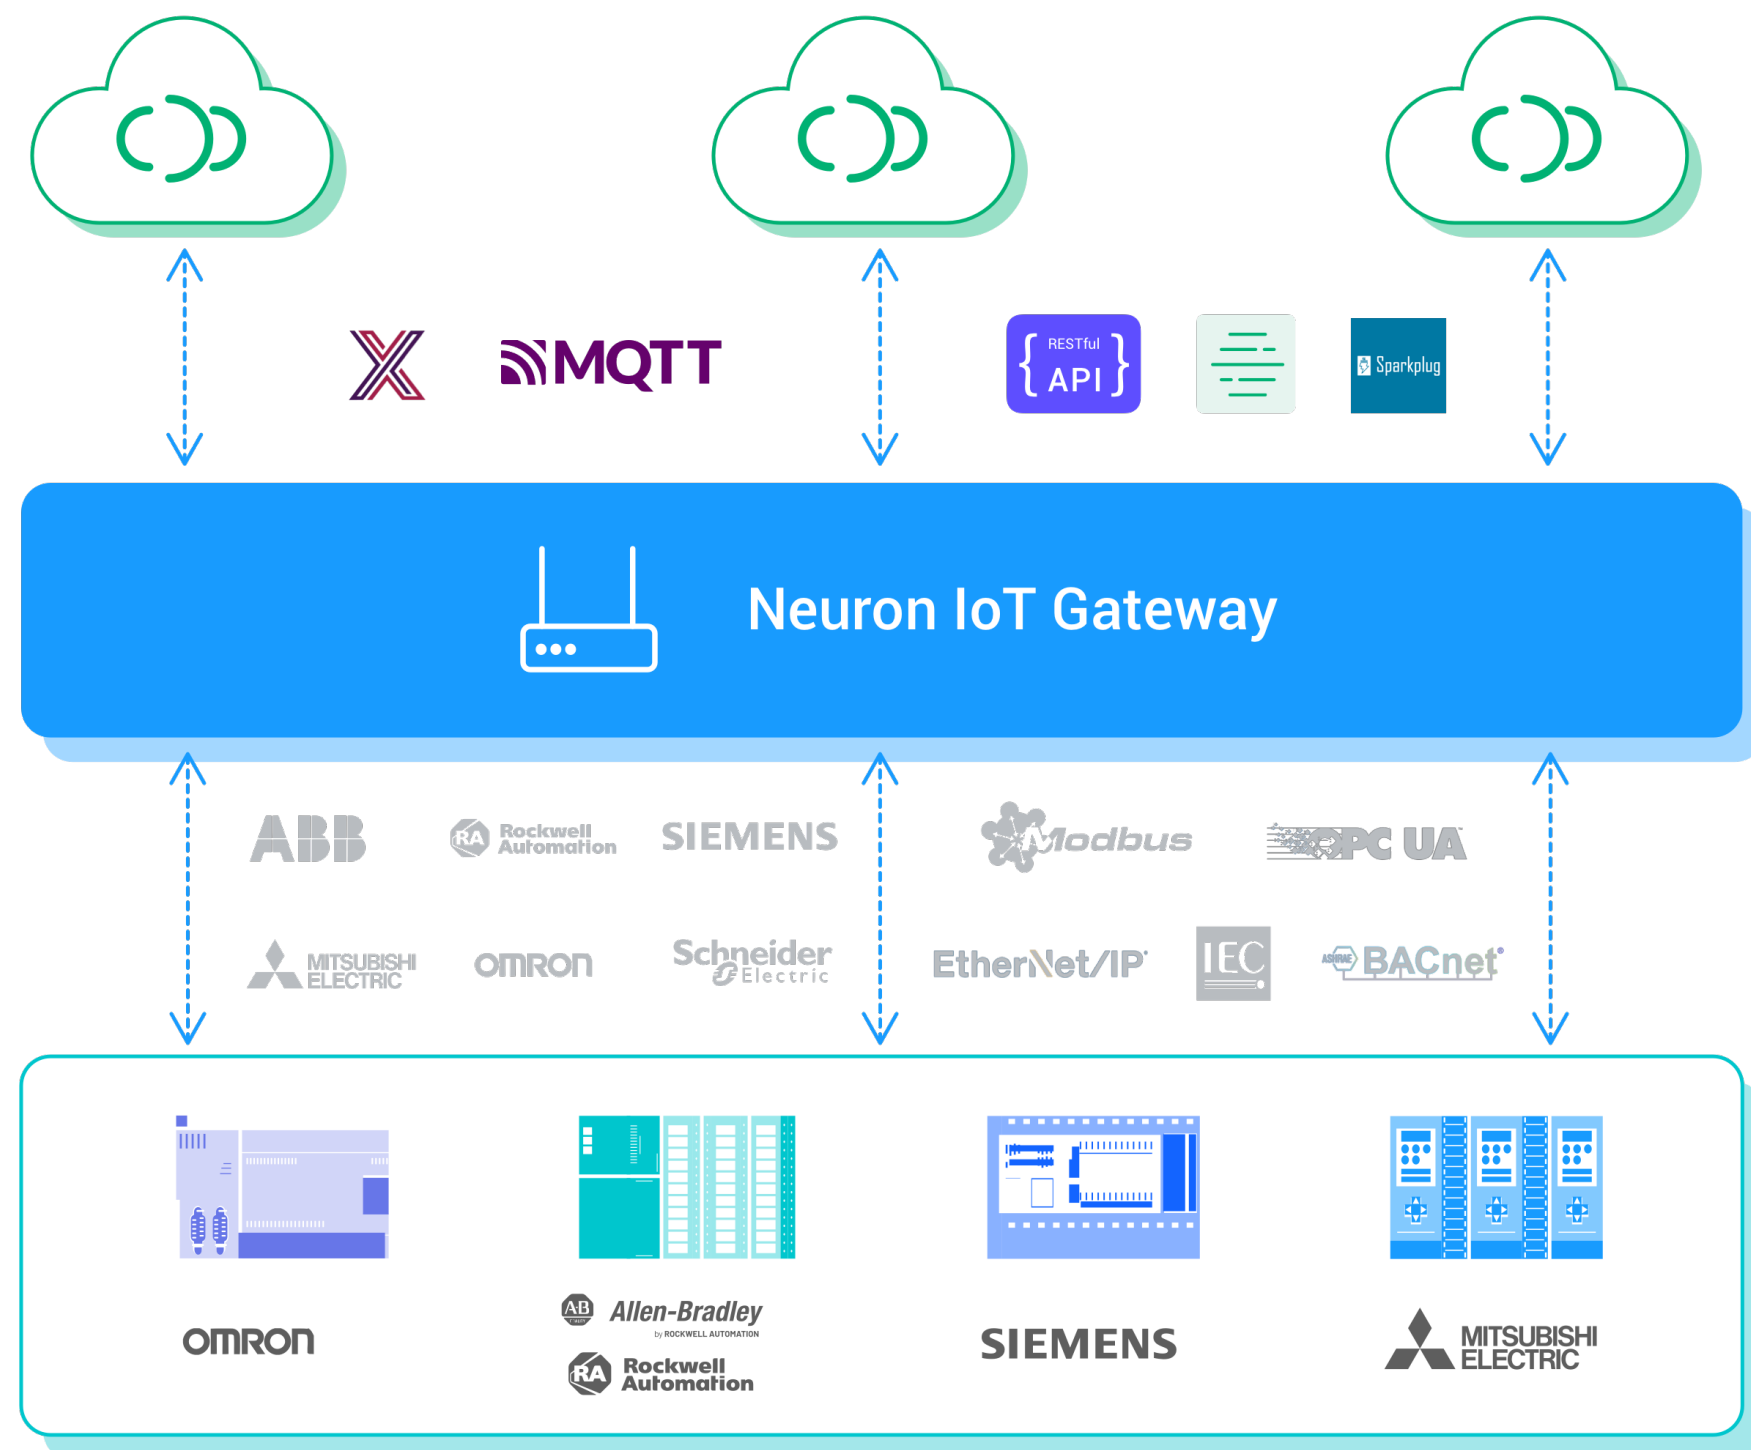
MQTT

RESTful API

Sparkplug

Neuron IoT Gateway

ABB

RA Rockwell Automation

SIEMENS

Modbus

OPC UA

MITSUBISHI ELECTRIC

OMRON

Schneider Electric

EtherNet/IP

IEC

ASHRAE BACnet

OMRON

AB Allen-Bradley by ROCKWELL AUTOMATION

RA Rockwell Automation

SIEMENS

MITSUBISHI ELECTRIC